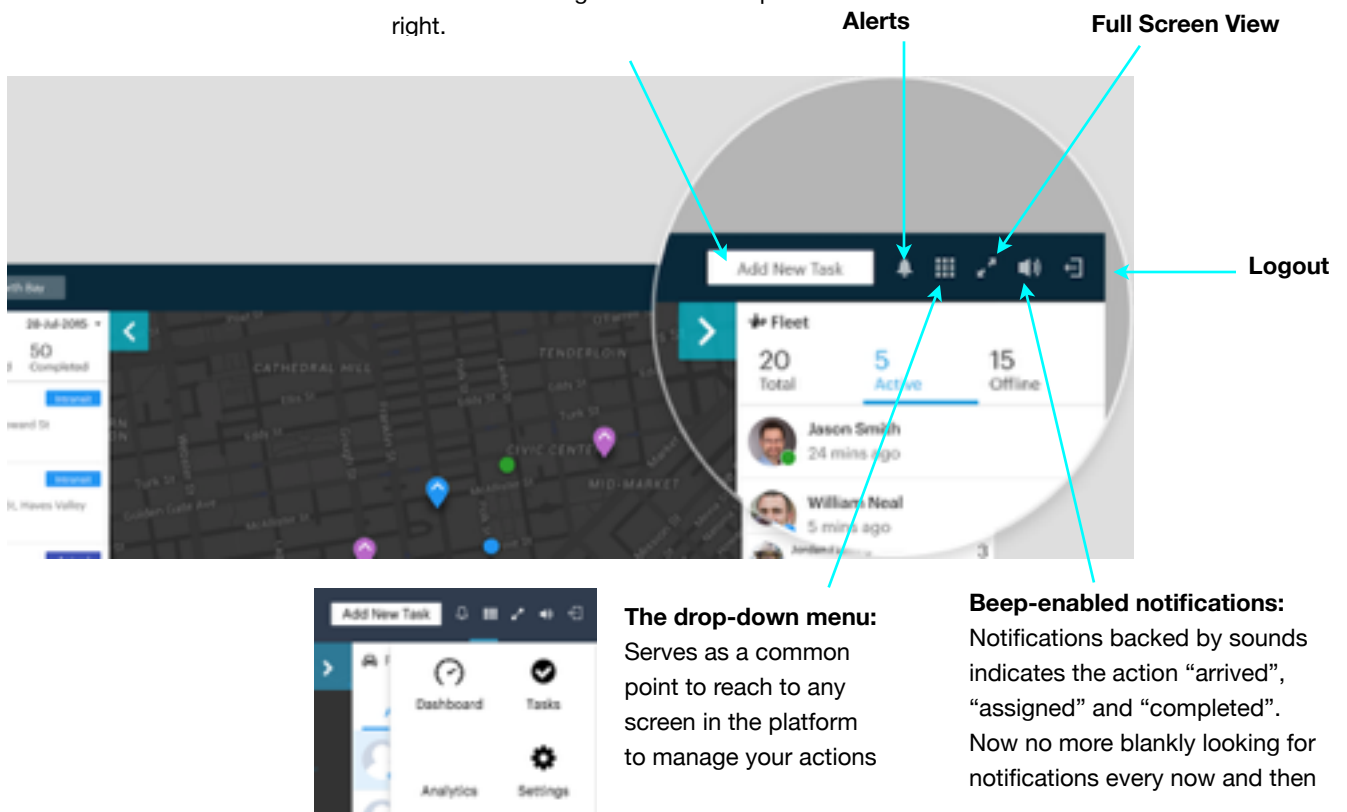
right.

Alerts

Full Screen View

Logout

Add New Task

th Bay

28-Jul-2015

50
Completed

ward St

, Hayes Valley

CATHEDRAL HILL

TENDERLOIN

CIVIC CENTER

MID-MARKET

Fleet

20
Total

5
Active

15
Offline

Jason Smith
24 mins ago

William Neal
5 mins ago

3

Add New Task

Dashboard

Tasks

Analytics

Settings

**The drop-down menu:**
Serves as a common point to reach to any screen in the platform to manage your actions

**Beep-enabled notifications:**
Notifications backed by sounds indicates the action “arrived”, “assigned” and “completed”. Now no more blankly looking for notifications every now and then